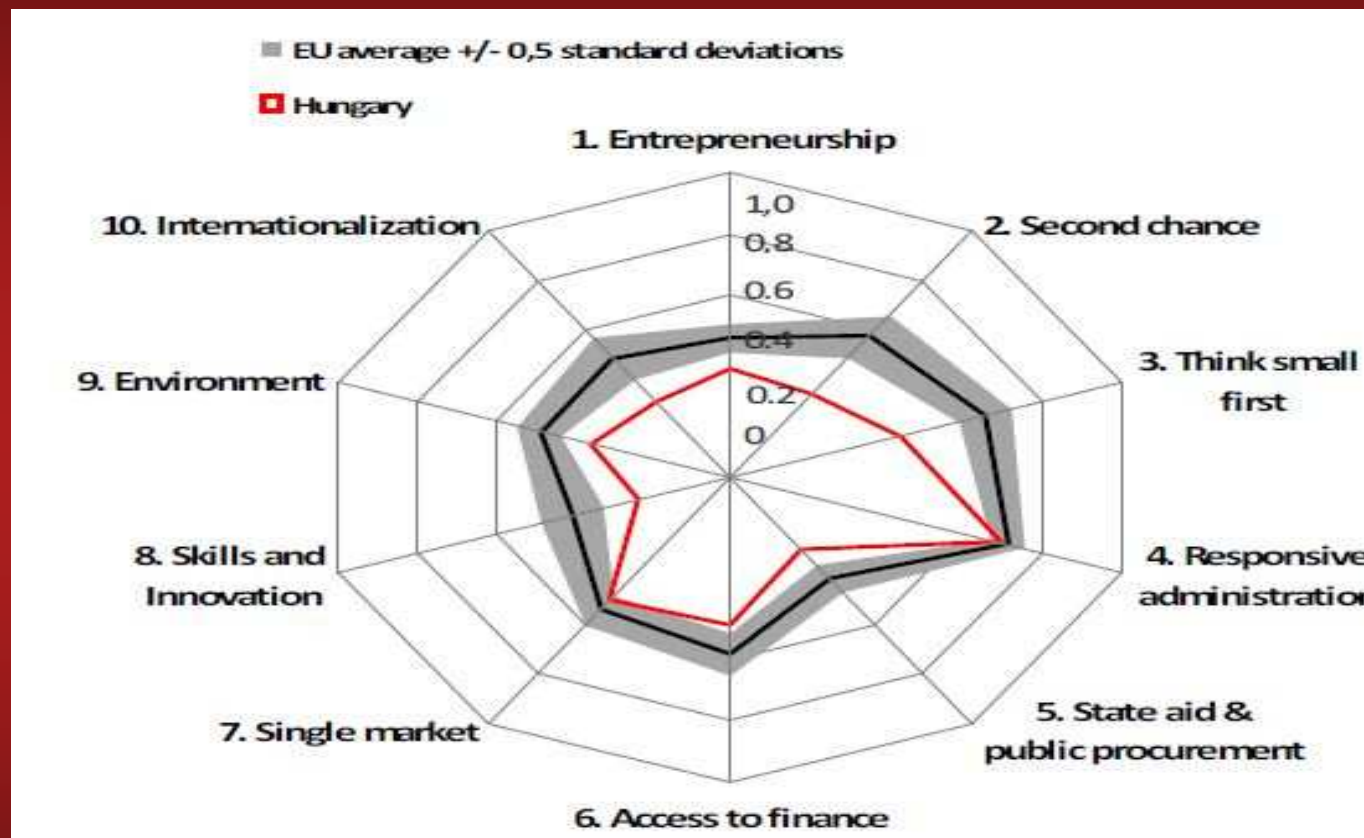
EU average +/- 0,5 standard deviations

Hungary

1. Entrepreneurship

1,0
0,8
0.6
0.4
0.2
0

2. Second chance

3. Think small first

4. Responsive administratio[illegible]

5. State aid & public procurement

6. Access to finance

7. Single market

8. Skills and Innovation

9. Environment

10. Internationalization